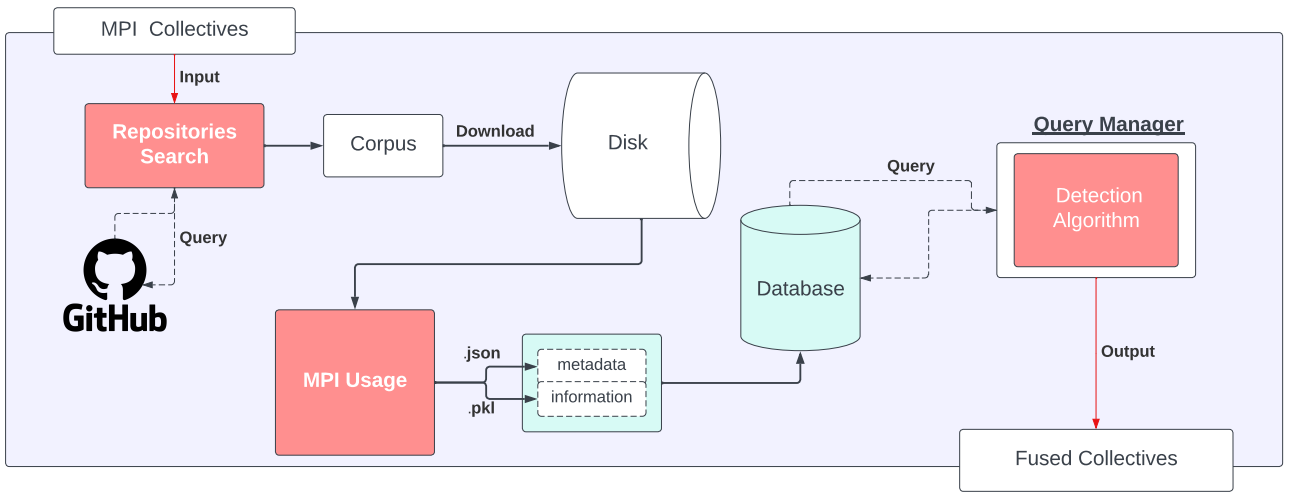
MPI Collectives

Input

Repositories Search

Corpus

Download

Disk

Query Manager

Query

Detection Algorithm

Query

GitHub

Database

MPI Usage

.json

metadata

.pkl

information

Output

Fused Collectives